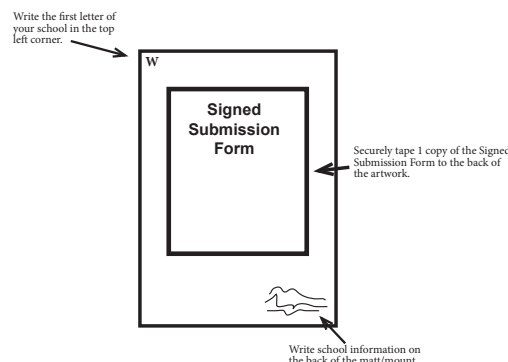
Write the first letter of your school in the top left corner.

W

Signed Submission Form

Securely tape 1 copy of the Signed Submission Form to the back of the artwork.

Write school information on the back of the matt/mount.